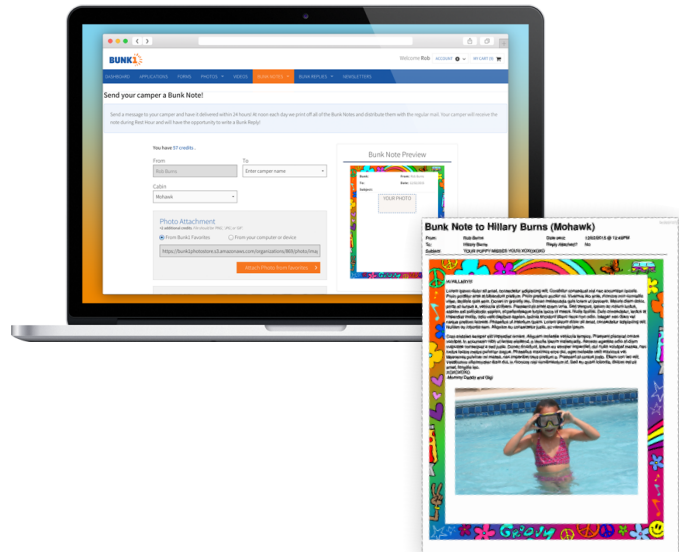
BUNK1

Welcome Rob ACCOUNT MY CART (0)

DASHBOARD APPLICATIONS FORMS PHOTOS VIDEOS BUNK NOTES BUNK REPLIES NEWSLETTERS

Send your camper a Bunk Note!

Send a message to your camper and have it delivered within 24 hours! At noon each day we print off all of the Bunk Notes and distribute them with the regular mail. Your camper will receive the note during Rest Hour and will have the opportunity to write a Bunk Reply!

You have 57 credits.

From
Rob Burns

To
Enter camper name

Cabin
Mohawk

Photo Attachment
From Bunk1 Favorites
From your computer or device
https://bunk1photostore.s3.amazonaws.com/organizations/890/photo/ma

Attach Photo from Favorites

Bunk Note Preview

YOUR PHOTO

Bunk Note to Hillary Burns (Mohawk)

From: Rob Burns
To: Hillary Burns
Subject: YOUR PUPPY MISSES YOU!! XOXOXOXO
Date sent: 12/02/2015 @ 12:49PM
Reply attached? no

HI HILLARY!!!

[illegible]

XOXOXOXO
Mommy Daddy and Gigi

Groovy